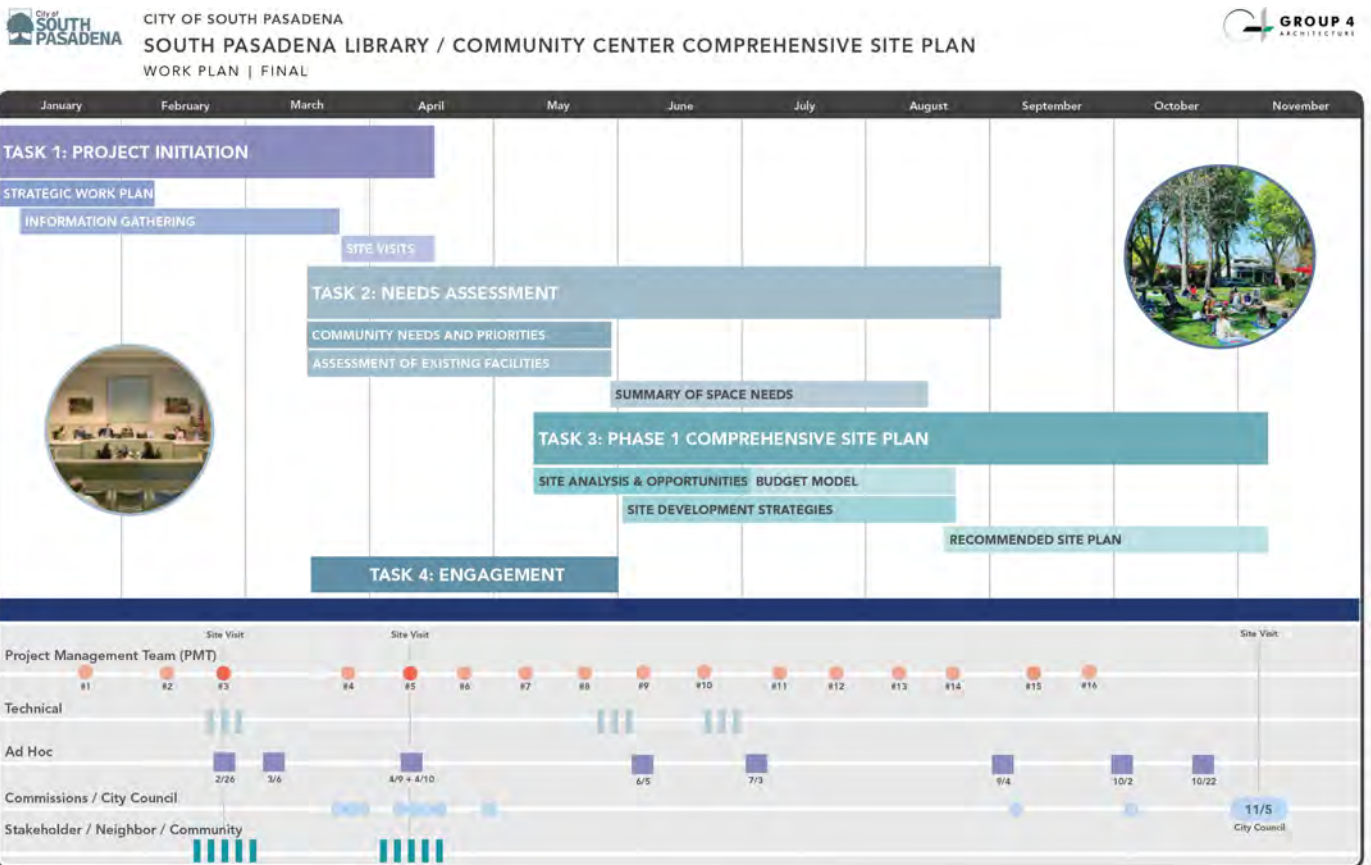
City of SOUTH PASADENA

CITY OF SOUTH PASADENA
SOUTH PASADENA LIBRARY / COMMUNITY CENTER COMPREHENSIVE SITE PLAN
WORK PLAN | FINAL

GROUP 4 ARCHITECTURE

January February March April May June July August September October November

TASK 1: PROJECT INITIATION
STRATEGIC WORK PLAN
INFORMATION GATHERING
SITE VISITS
TASK 2: NEEDS ASSESSMENT
COMMUNITY NEEDS AND PRIORITIES
ASSESSMENT OF EXISTING FACILITIES
SUMMARY OF SPACE NEEDS
TASK 3: PHASE 1 COMPREHENSIVE SITE PLAN
SITE ANALYSIS & OPPORTUNITIES
BUDGET MODEL
SITE DEVELOPMENT STRATEGIES
RECOMMENDED SITE PLAN
TASK 4: ENGAGEMENT

Site Visit
Site Visit
Site Visit
Project Management Team (PMT)
#1 #2 #3 #4 #5 #6 #7 #8 #9 #10 #11 #12 #13 #14 #15 #16
Technical
Ad Hoc
2/26 3/6 4/9 + 4/10 6/5 7/3 9/4 10/2 10/22
Commissions / City Council
11/5
City Council
Stakeholder / Neighbor / Community